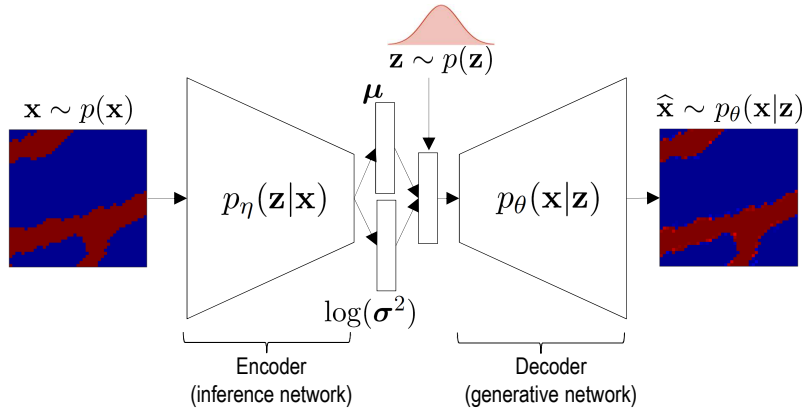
$\mathbf{z} \sim p(\mathbf{z})$

$\mathbf{x} \sim p(\mathbf{x})$

$\boldsymbol{\mu}$

$p_\eta(\mathbf{z}|\mathbf{x})$

$\log(\boldsymbol{\sigma}^2)$

$p_\theta(\mathbf{x}|\mathbf{z})$

$\widehat{\mathbf{x}} \sim p_\theta(\mathbf{x}|\mathbf{z})$

Encoder
(inference network)

Decoder
(generative network)